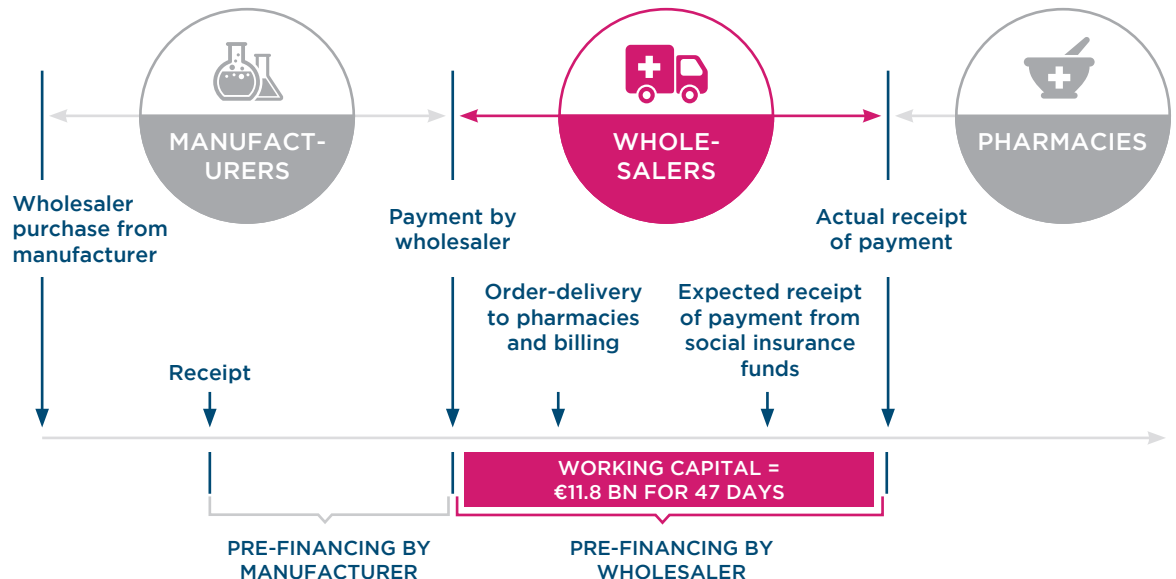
MANUFACTURERS

WHOLESALERS

PHARMACIES

Wholesaler purchase from manufacturer

Payment by wholesaler

Actual receipt of payment

Order-delivery to pharmacies and billing

Expected receipt of payment from social insurance funds

Receipt

WORKING CAPITAL = €11.8 BN FOR 47 DAYS

PRE-FINANCING BY MANUFACTURER

PRE-FINANCING BY WHOLESALER